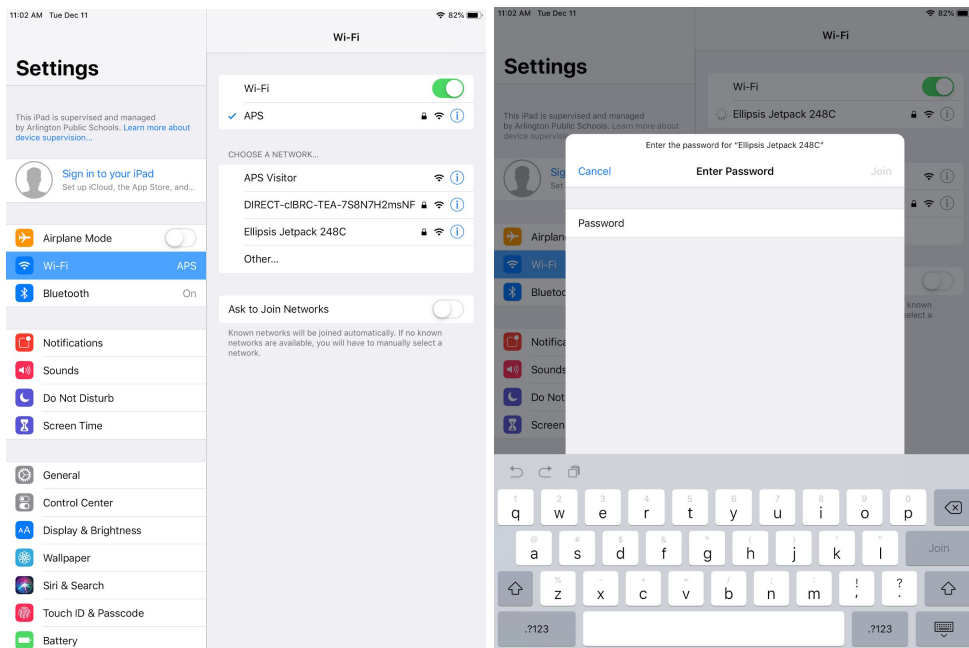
11:02 AM Tue Dec 11

82%

Settings

This iPad is supervised and managed by Arlington Public Schools. Learn more about device supervision...

Sign in to your iPad
Set up iCloud, the App Store, and...

Airplane Mode
Wi-Fi APS
Bluetooth On

Notifications
Sounds
Do Not Disturb
Screen Time

General
Control Center
Display & Brightness
Wallpaper
Siri & Search
Touch ID & Passcode
Battery

Wi-Fi

Wi-Fi
APS

CHOOSE A NETWORK...
APS Visitor
DIRECT-clBRC-TEA-7S8N7H2msNF
Ellipsis Jetpack 248C
Other...

Ask to Join Networks
Known networks will be joined automatically. If no known networks are available, you will have to manually select a network.

11:02 AM Tue Dec 11

82%

Settings

This iPad is supervised and managed by Arlington Public Schools. Learn more about device supervision...

Sig
Set

Airplane
Wi-Fi
Blueto

Notifica
Sounds
Do Not
Screen

Wi-Fi

Wi-Fi
Ellipsis Jetpack 248C

known
select a

Enter the password for "Ellipsis Jetpack 248C"
Cancel Enter Password Join

Password

1 q 2 w 3 e 4 r 5 t 6 y 7 u 8 i 9 o 0 p
@ a # s $ d & f * g ( h ) j ' k " l Join
% z - x + c = v / b ; n : m ! , ? .
.?123 .?123